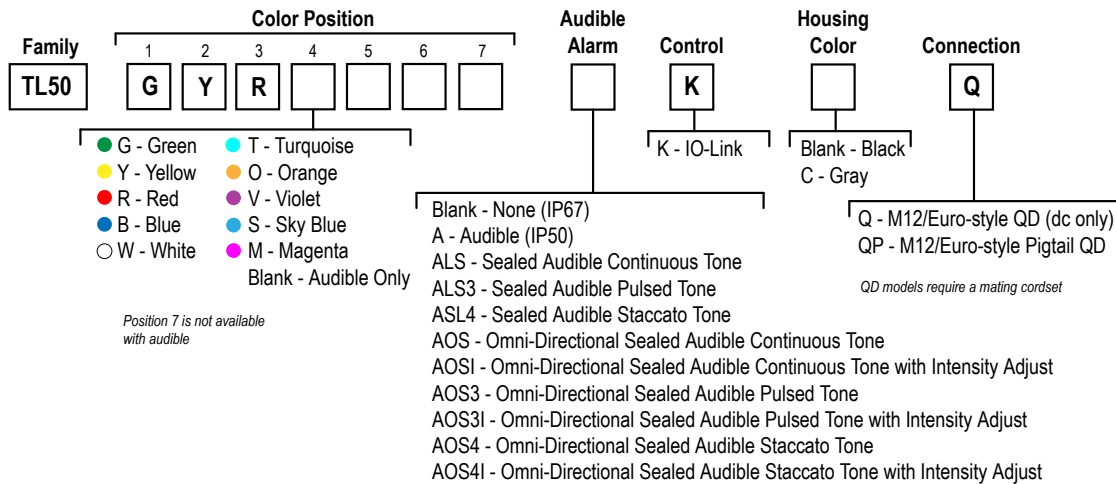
Family

TL50

Color Position

1 2 3 4 5 6 7

G Y R

Audible Alarm

Control

K

Housing Color

Connection

Q

G - Green
Y - Yellow
R - Red
B - Blue
W - White

T - Turquoise
O - Orange
V - Violet
S - Sky Blue
M - Magenta
Blank - Audible Only

Position 7 is not available with audible

K - IO-Link

Blank - Black
C - Gray

Q - M12/Euro-style QD (dc only)
QP - M12/Euro-style Pigtail QD

QD models require a mating cordset

Blank - None (IP67)
A - Audible (IP50)
ALS - Sealed Audible Continuous Tone
ALS3 - Sealed Audible Pulsed Tone
ASL4 - Sealed Audible Staccato Tone
AOS - Omni-Directional Sealed Audible Continuous Tone
AOSI - Omni-Directional Sealed Audible Continuous Tone with Intensity Adjust
AOS3 - Omni-Directional Sealed Audible Pulsed Tone
AOS3I - Omni-Directional Sealed Audible Pulsed Tone with Intensity Adjust
AOS4 - Omni-Directional Sealed Audible Staccato Tone
AOS4I - Omni-Directional Sealed Audible Staccato Tone with Intensity Adjust